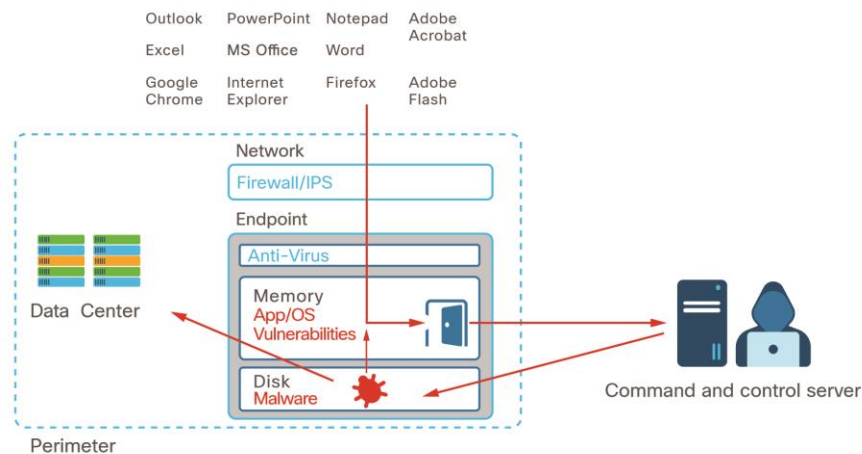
Outlook
Excel
Google Chrome

PowerPoint
MS Office
Internet Explorer

Notepad
Word
Firefox

Adobe Acrobat
Adobe Flash

Network
Firewall/IPS
Endpoint
Anti-Virus
Memory
App/OS Vulnerabilities
Disk
Malware

Data Center

Command and control server

Perimeter